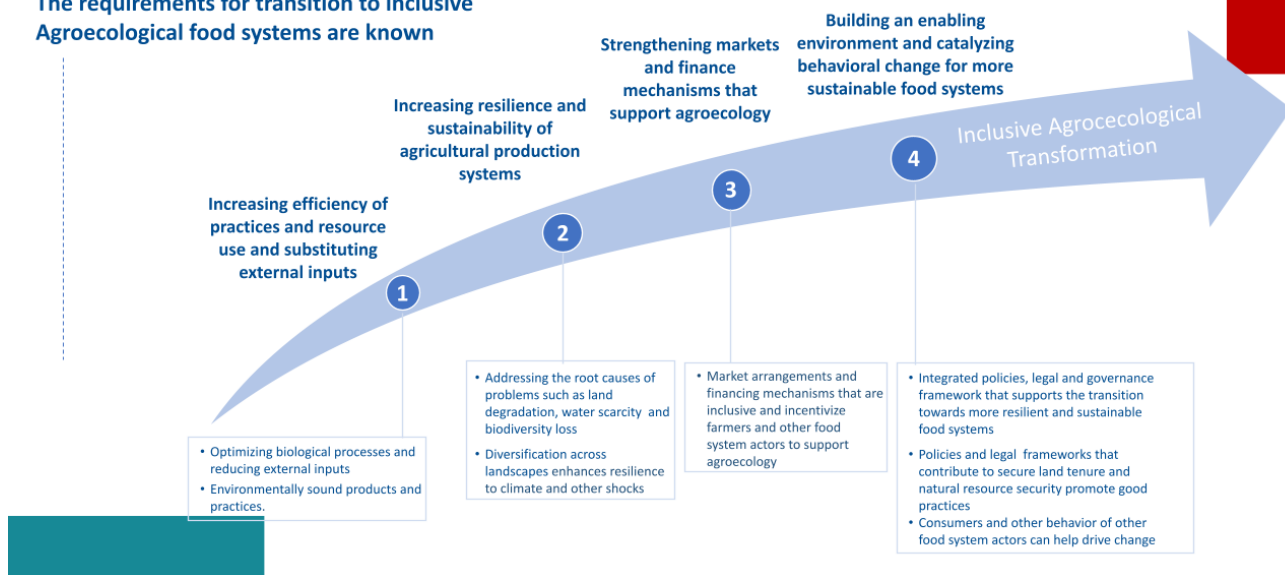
The requirements for transition to inclusive Agroecological food systems are known

Inclusive Agrocecological Transformation

1
Increasing efficiency of practices and resource use and substituting external inputs

- Optimizing biological processes and reducing external inputs
- Environmentally sound products and practices.

2
Increasing resilience and sustainability of agricultural production systems

- Addressing the root causes of problems such as land degradation, water scarcity and biodiversity loss
- Diversification across landscapes enhances resilience to climate and other shocks

3
Strengthening markets and finance mechanisms that support agroecology

- Market arrangements and financing mechanisms that are inclusive and incentivize farmers and other food system actors to support agroecology

4
Building an enabling environment and catalyzing behavioral change for more sustainable food systems

- Integrated policies, legal and governance framework that supports the transition towards more resilient and sustainable food systems
- Policies and legal frameworks that contribute to secure land tenure and natural resource security promote good practices
- Consumers and other behavior of other food system actors can help drive change